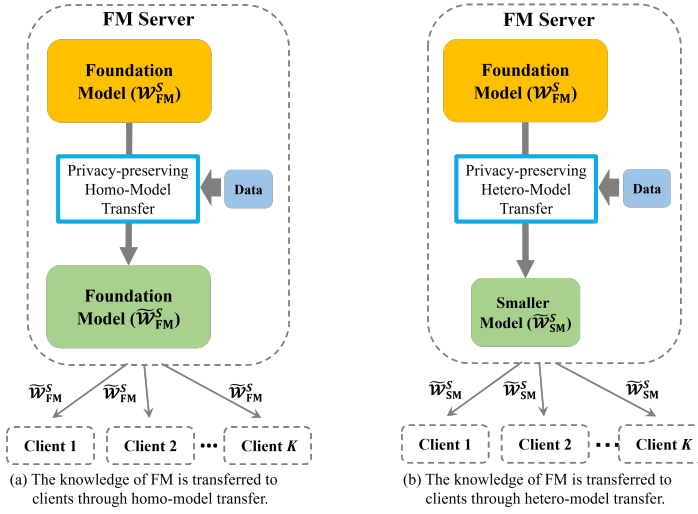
FM Server

Foundation Model ($\mathcal{W}_{\text{FM}}^{S}$)

Privacy-preserving Homo-Model Transfer

Data

Foundation Model ($\widetilde{\mathcal{W}}_{\text{FM}}^{S}$)

$\widetilde{\mathcal{W}}_{\text{FM}}^{S}$ $\widetilde{\mathcal{W}}_{\text{FM}}^{S}$ $\widetilde{\mathcal{W}}_{\text{FM}}^{S}$

Client 1 Client 2 ··· Client *K*

(a) The knowledge of FM is transferred to clients through homo-model transfer.

FM Server

Foundation Model ($\mathcal{W}_{\text{FM}}^{S}$)

Privacy-preserving Hetero-Model Transfer

Data

Smaller Model ($\widetilde{\mathcal{W}}_{\text{SM}}^{S}$)

$\widetilde{\mathcal{W}}_{\text{SM}}^{S}$ $\widetilde{\mathcal{W}}_{\text{SM}}^{S}$ $\widetilde{\mathcal{W}}_{\text{SM}}^{S}$

Client 1 Client 2 ··· Client *K*

(b) The knowledge of FM is transferred to clients through hetero-model transfer.